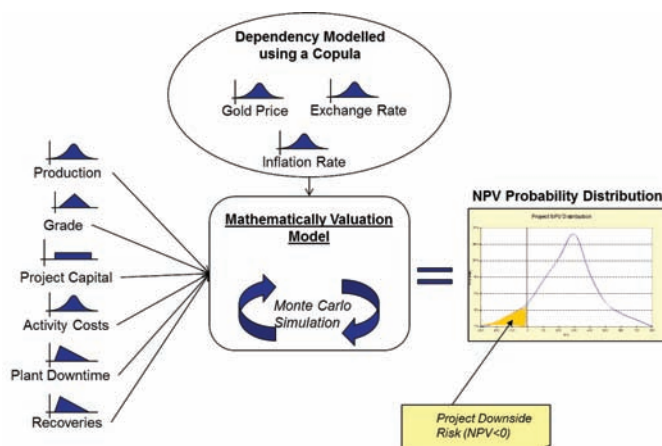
Dependency Modelled using a Copula

Gold Price

Exchange Rate

Inflation Rate

Production

Grade

Project Capital

Activity Costs

Plant Downtime

Recoveries

Mathematically Valuation Model

Monte Carlo Simulation

NPV Probability Distribution

Project NPV Distribution

Project Downside Risk (NPV<0)